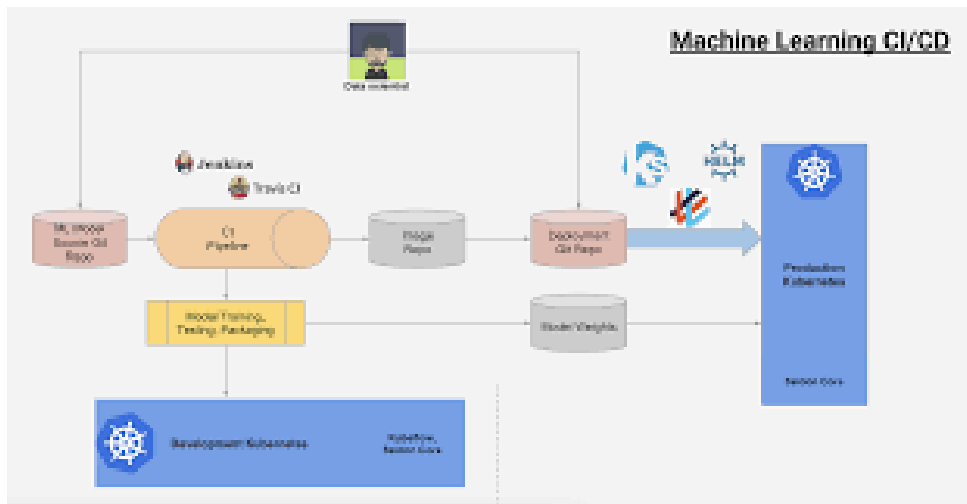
Machine Learning CI/CD

Data scientist

Jenkins

Travis CI

HELM

ML Model Source Git Repo

CI Pipeline

Image Repo

Deployment Git Repo

Production Kubernetes

Model Training, Testing, Packaging

Model Weights

Seldon Core

Development Kubernetes

Kubeflow, Seldon Core